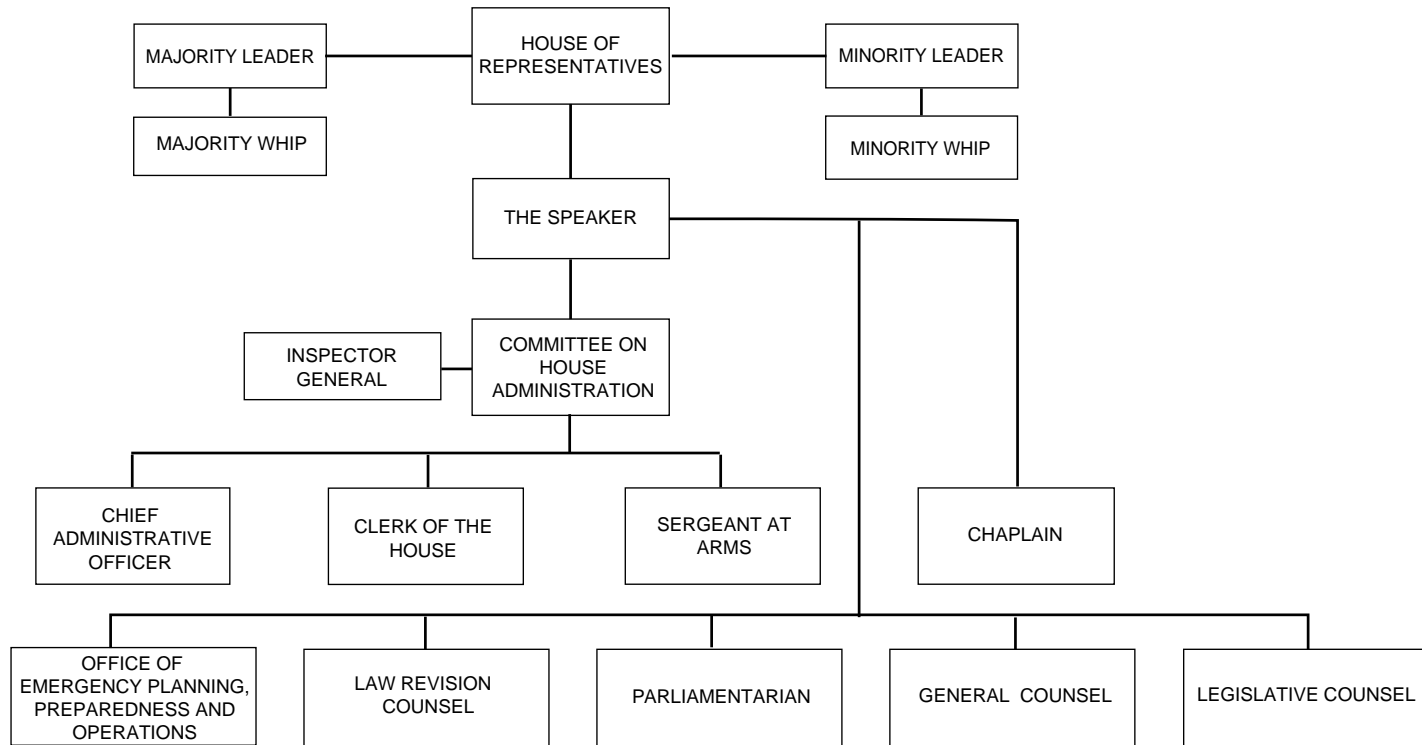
MAJORITY LEADER

HOUSE OF REPRESENTATIVES

MINORITY LEADER

MAJORITY WHIP

MINORITY WHIP

THE SPEAKER

INSPECTOR GENERAL

COMMITTEE ON HOUSE ADMINISTRATION

CHIEF ADMINISTRATIVE OFFICER

CLERK OF THE HOUSE

SERGEANT AT ARMS

CHAPLAIN

OFFICE OF EMERGENCY PLANNING, PREPAREDNESS AND OPERATIONS

LAW REVISION COUNSEL

PARLIAMENTARIAN

GENERAL COUNSEL

LEGISLATIVE COUNSEL